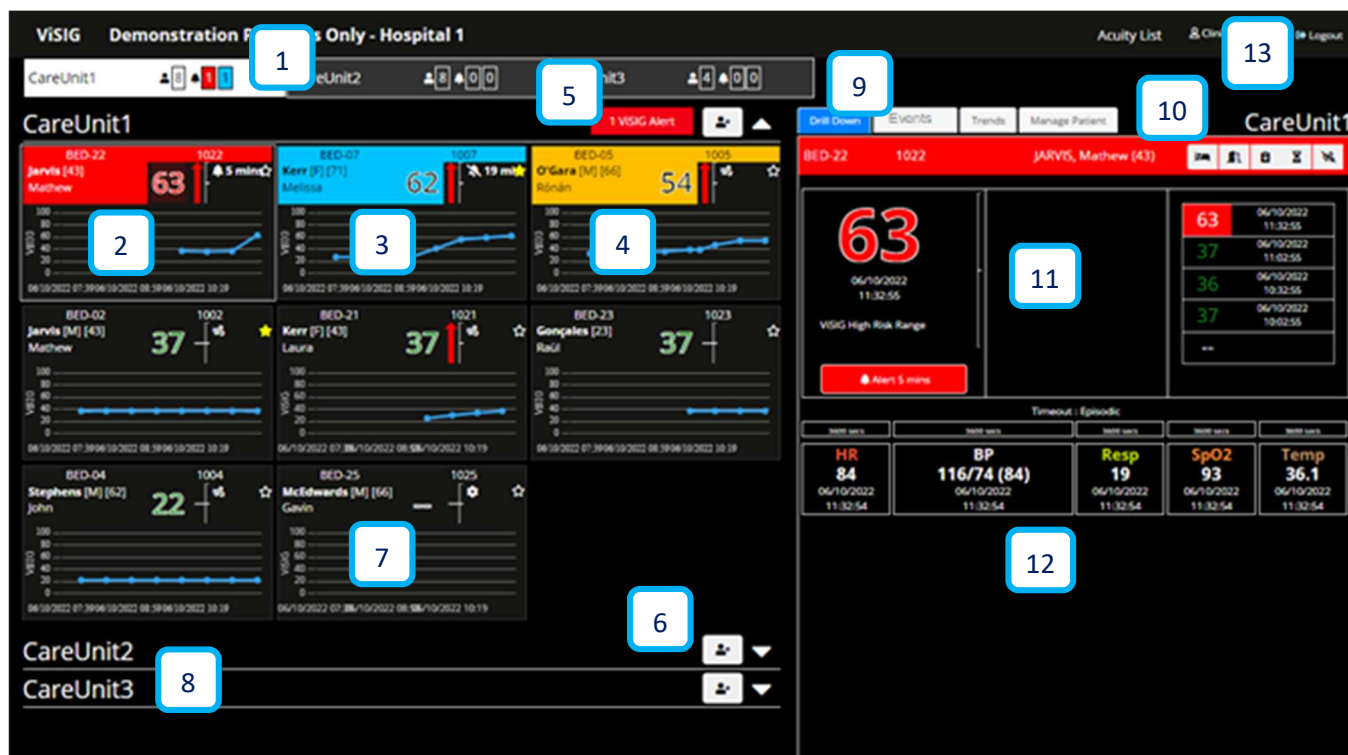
ViSIG Demonstration P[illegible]s Only - Hospital 1

Acuity List Clin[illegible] Logout

1

13

CareUnit1 8 1 1

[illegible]eUnit2 8 0 0

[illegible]nit3 4 0 0

5

9

10

CareUnit1

1 ViSIG Alert

Drill Down Events Trends Manage Patient

CareUnit1

BED-22 1022 JARVIS, Mathew (43)

BED-22 1022
Jarvis [43]
Mathew
63
5 mins

BED-07 1007
Kerr [F] [71]
Melissa
62
19 min

BED-05 1005
O'Gara [M] [66]
Rónán
54

2

3

4

100 80 60 40 20 0
ViSIG
06/10/2022 07:3906/10/2022 08:5906/10/2022 10:19

63

06/10/2022
11:32:55

ViSIG High Risk Range

Alert 5 mins

11

| 63 | 06/10/2022 11:32:55 |
|---|---|
| 37 | 06/10/2022 11:02:55 |
| 36 | 06/10/2022 10:32:55 |
| 37 | 06/10/2022 10:02:55 |
| -- | |

BED-02 1002
Jarvis [M] [43]
Mathew
37

BED-21 1021
Kerr [F] [43]
Laura
37

BED-23 1023
Gonçales [23]
Raúl
37

Timeout : Episodic

3600 secs 3600 secs 3600 secs 3600 secs 3600 secs

| HR | BP | Resp | SpO2 | Temp |
|---|---|---|---|---|
| 84 | 116/74 (84) | 19 | 93 | 36.1 |
| 06/10/2022 11:32:54 | 06/10/2022 11:32:54 | 06/10/2022 11:32:54 | 06/10/2022 11:32:54 | 06/10/2022 11:32:54 |

BED-04 1004
Stephens [M] [62]
John
22

BED-25 1025
McEdwards [M] [66]
Gavin
—

7

12

6

CareUnit2

8

CareUnit3